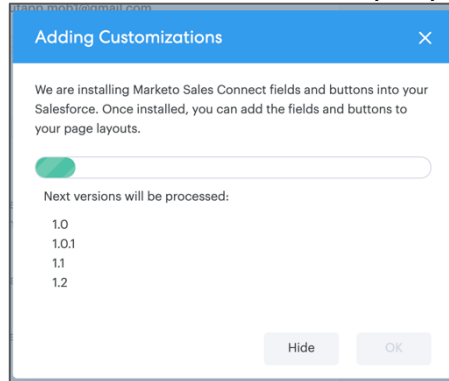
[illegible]

Adding Customizations

×

We are installing Marketo Sales Connect fields and buttons into your Salesforce. Once installed, you can add the fields and buttons to your page layouts.

Next versions will be processed:

1.0
1.0.1
1.1
1.2

Hide

OK